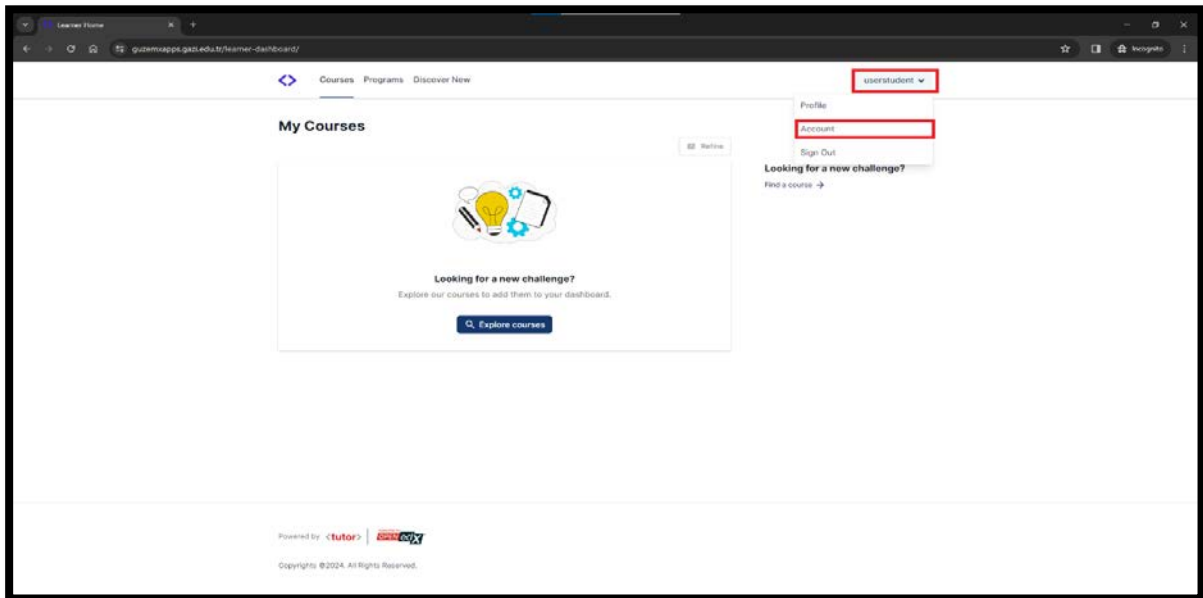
Learner Home

guzemxapps.gazi.edu.tr/learner-dashboard/

Incognito

Courses Programs Discover New

userstudent

Profile

Account

Sign Out

My Courses

Refine

Looking for a new challenge?

Find a course →

Looking for a new challenge?

Explore our courses to add them to your dashboard.

Explore courses

Powered by <tutor> OPEN edX

Copyrights ©2024. All Rights Reserved.